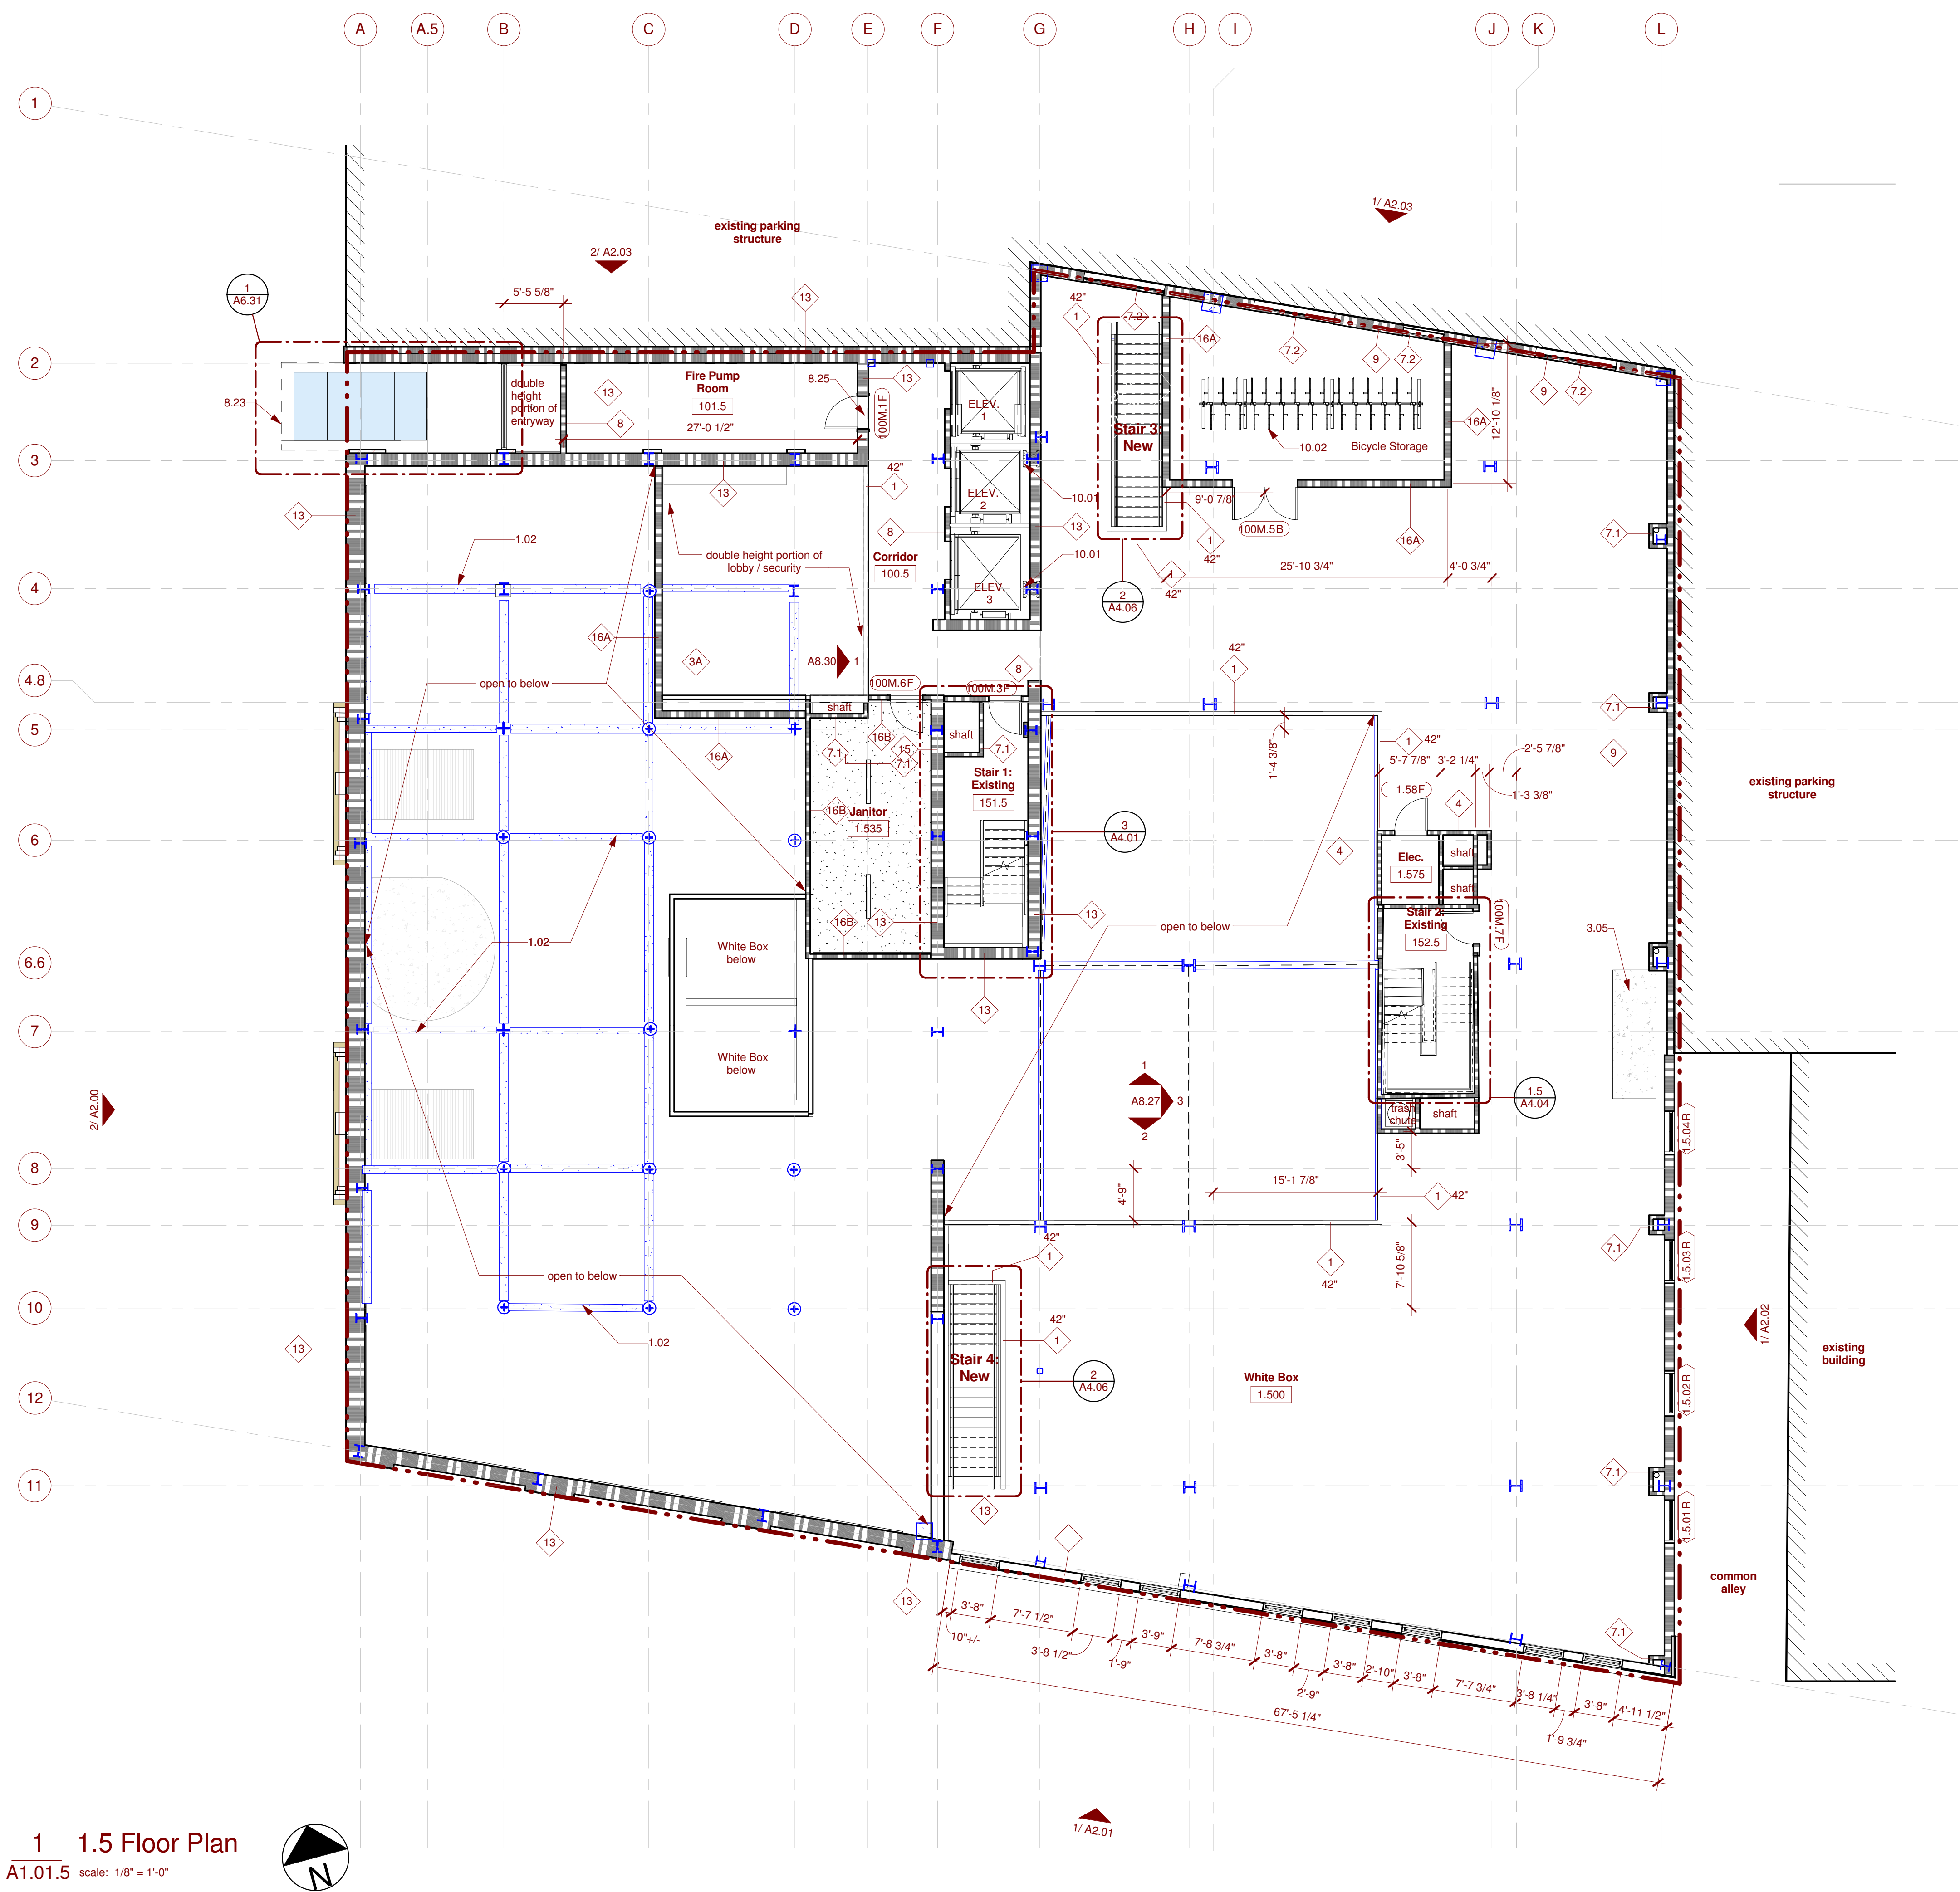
A A.5 B C D E F G H I J K L

1
2
3
4
4.8
5
6
6.6
7
8
9
10
12
11

existing parking structure

2/ A2.03

1/ A2.03

1
A6.31

5'-5 5/8"

13

8.23

double height portion of entryway

13

8

Fire Pump Room
101.5
27'-0 1/2"

8.25

13

100M.1F

ELEV. 1

ELEV. 2

ELEV. 3

42"
1

7.2

16A

Stair 3: New

7.2

9

7.2

16A

10.02

Bicycle Storage

12'-10 1/8"

9

7.2

42"
1

13

10.01

13

10.01

9'-0 7/8"

100M.5B

1
42"

16A

25'-10 3/4"

4'-0 3/4"

1
42"

2
A4.06

13

1.02

8

Corridor
100.5

double height portion of lobby / security

7.1

16A

3A

A8.30 1

100M.6F

8

100M.3P

42"
1

7.1

open to below

shaft

16B

7.1

15

7.1

shaft

7.1

Stair 1: Existing
151.5

16A

1'-4 3/8"

1
42"

5'-7 7/8"

3'-2 1/4"

2'-5 7/8"

1'-3 3/8"

9

existing parking structure

16B Janitor
1.535

1.58F

4

3
A4.01

4

Elec.
1.575

shaft

shaft

16B

13

13

open to below

Stair 2: Existing
152.5

100M.7E

3.05

White Box below

White Box below

1.02

13

2/ A2.00

1
A8.27 3
2

trash chute

shaft

1.5
A4.04

1.5.04 R

3'-5"

4'-9"

15'-1 7/8"

1
42"

42"
1

1
42"

7'-10 5/8"

7.1

1.5.03 R

open to below

1.02

13

42"
1

Stair 4: New

2
A4.06

White Box
1.500

1/ A2.02

existing building

1.5.02 R

7.1

1.5.01 R

13

13

13

common alley

7.1

3'-8"

7'-7 1/2"

10"+/-

3'-8 1/2"

1'-9"

3'-9"

7'-8 3/4"

3'-8"

2'-9"

3'-8"

2'-10"

3'-8"

7'-7 3/4"

3'-8 1/4"

3'-8"

4'-11 1/2"

1'-9 3/4"

67'-5 1/4"

1/ A2.01

1
A1.01.5
1.5 Floor Plan
scale: 1/8" = 1'-0"

N